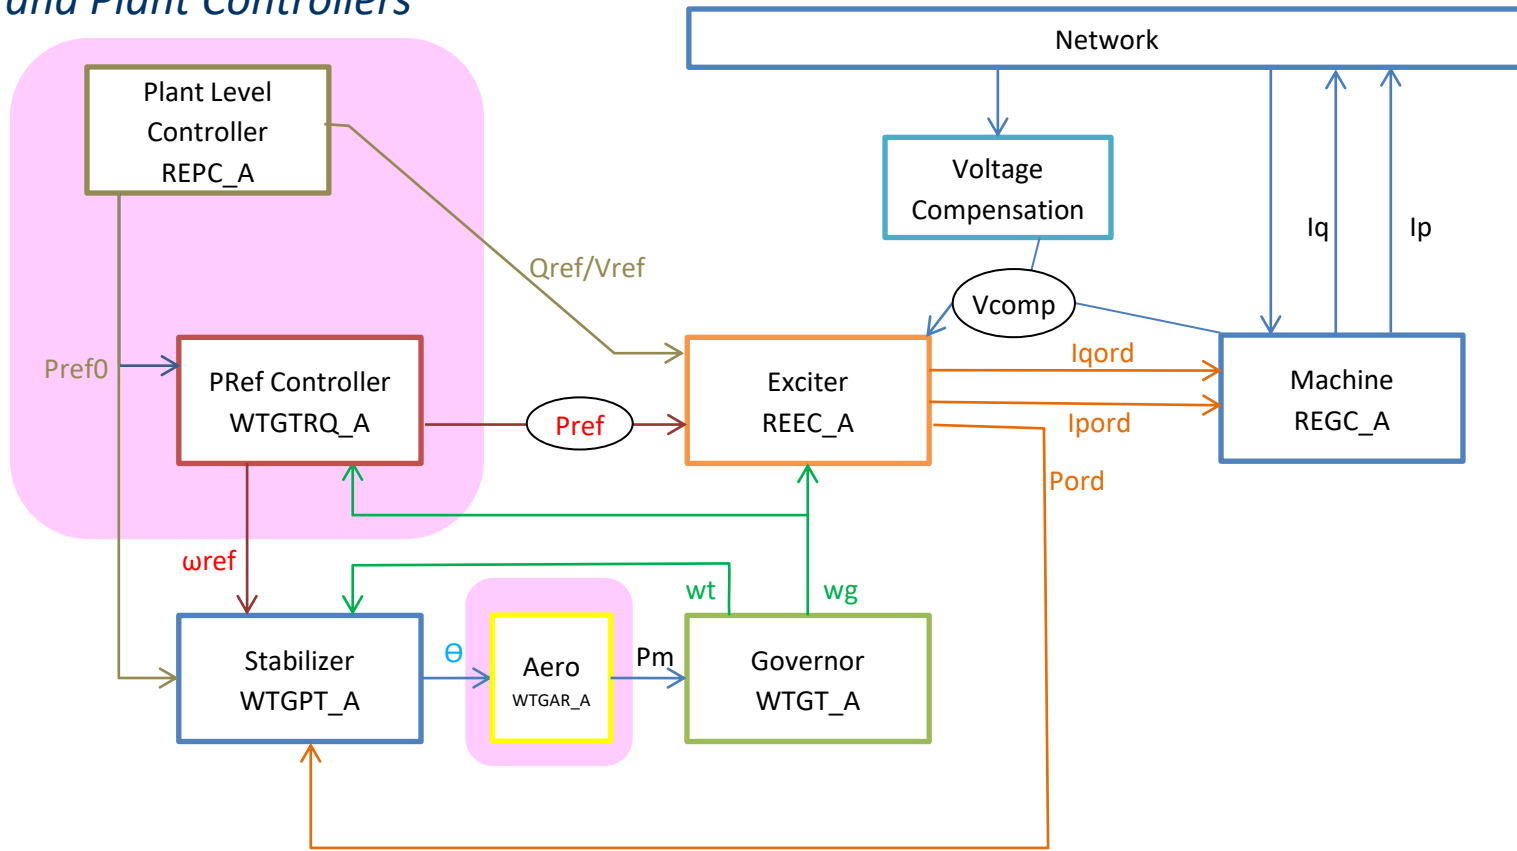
and Plant Controllers

Network

Plant Level Controller REPC_A

Voltage Compensation

Iq

Ip

Qref/Vref

Vcomp

Pref0

PRef Controller WTGTRQ_A

Pref

Exciter REEC_A

Iqord

Ipord

Machine REGC_A

Pord

ωref

wt

wg

Stabilizer WTGPT_A

θ

Aero WTGAR_A

Pm

Governor WTGT_A